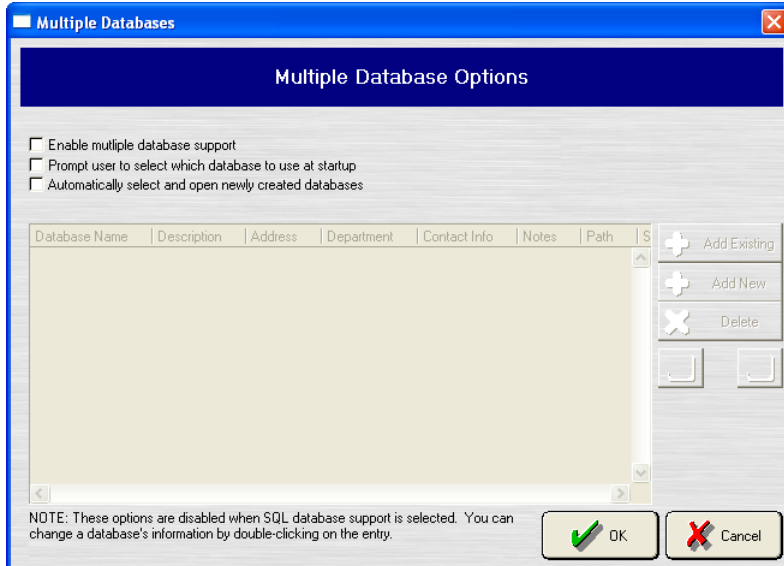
Multiple Databases

Multiple Database Options

Enable mutliple database support
Prompt user to select which database to use at startup
Automatically select and open newly created databases

| Database Name | Description | Address | Department | Contact Info | Notes | Path | S |
|---|---|---|---|---|---|---|---|

Add Existing
Add New
Delete

NOTE: These options are disabled when SQL database support is selected. You can change a database's information by double-clicking on the entry.

OK
Cancel